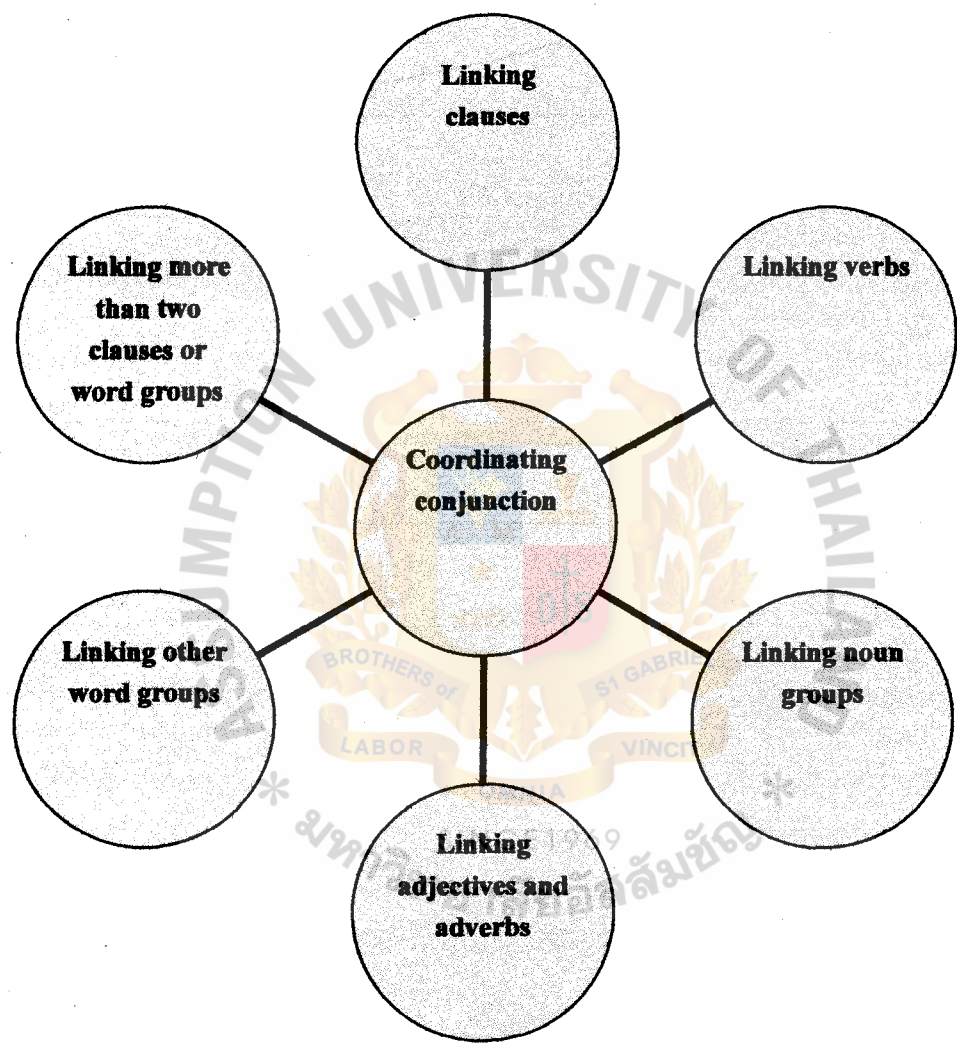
Linking clauses

Linking more than two clauses or word groups

Linking verbs

Coordinating conjunction

Linking other word groups

Linking noun groups

Linking adjectives and adverbs

ASSUMPTION UNIVERSITY OF THAILAND

BROTHERS of

ST GABRIEL

LABOR

VINCIT

OMNIA

1969

* มหาวิทยาลัยอัสสัมชัญ *